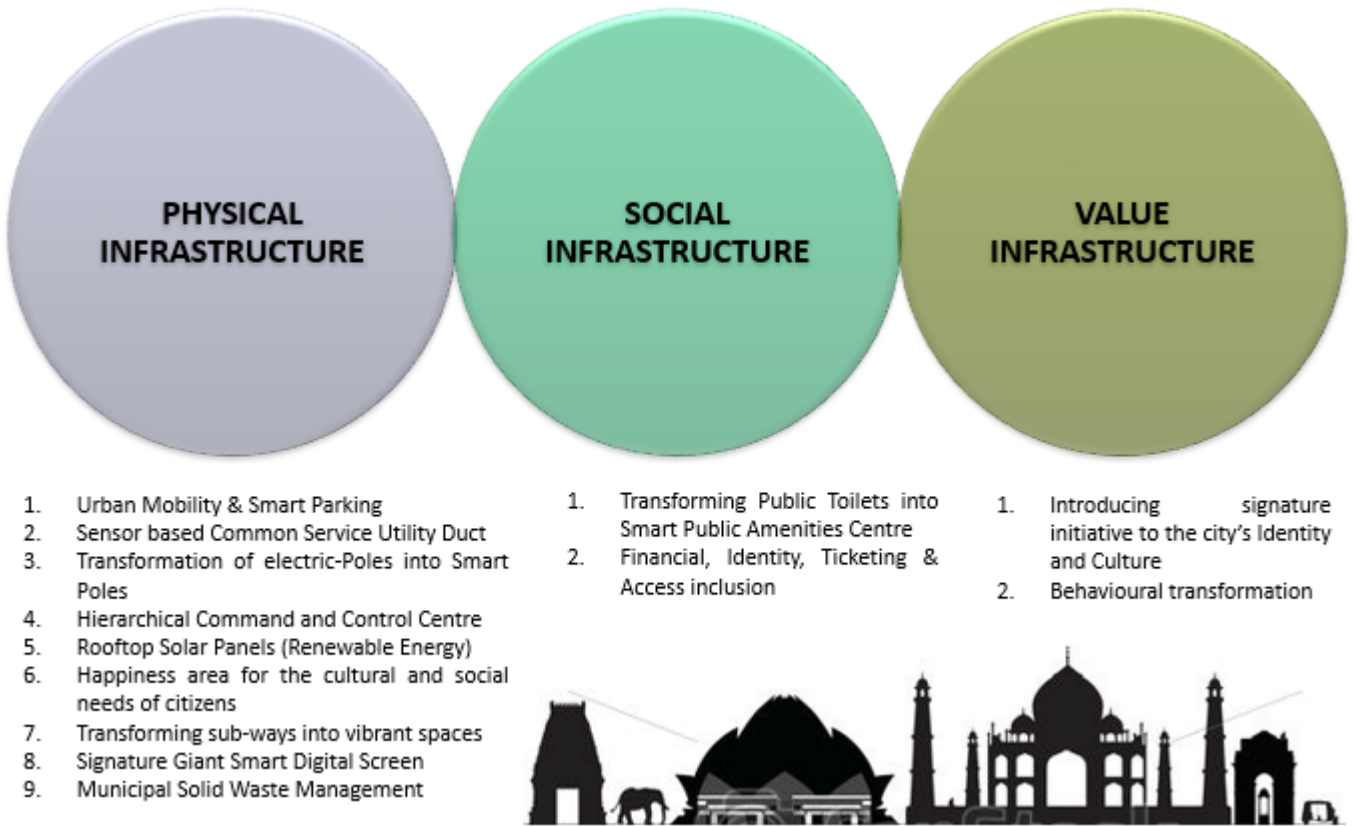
PHYSICAL INFRASTRUCTURE

SOCIAL INFRASTRUCTURE

VALUE INFRASTRUCTURE

1. Urban Mobility & Smart Parking
2. Sensor based Common Service Utility Duct
3. Transformation of electric-Poles into Smart Poles
4. Hierarchical Command and Control Centre
5. Rooftop Solar Panels (Renewable Energy)
6. Happiness area for the cultural and social needs of citizens
7. Transforming sub-ways into vibrant spaces
8. Signature Giant Smart Digital Screen
9. Municipal Solid Waste Management

1. Transforming Public Toilets into Smart Public Amenities Centre
2. Financial, Identity, Ticketing & Access inclusion

1. Introducing signature initiative to the city's Identity and Culture
2. Behavioural transformation